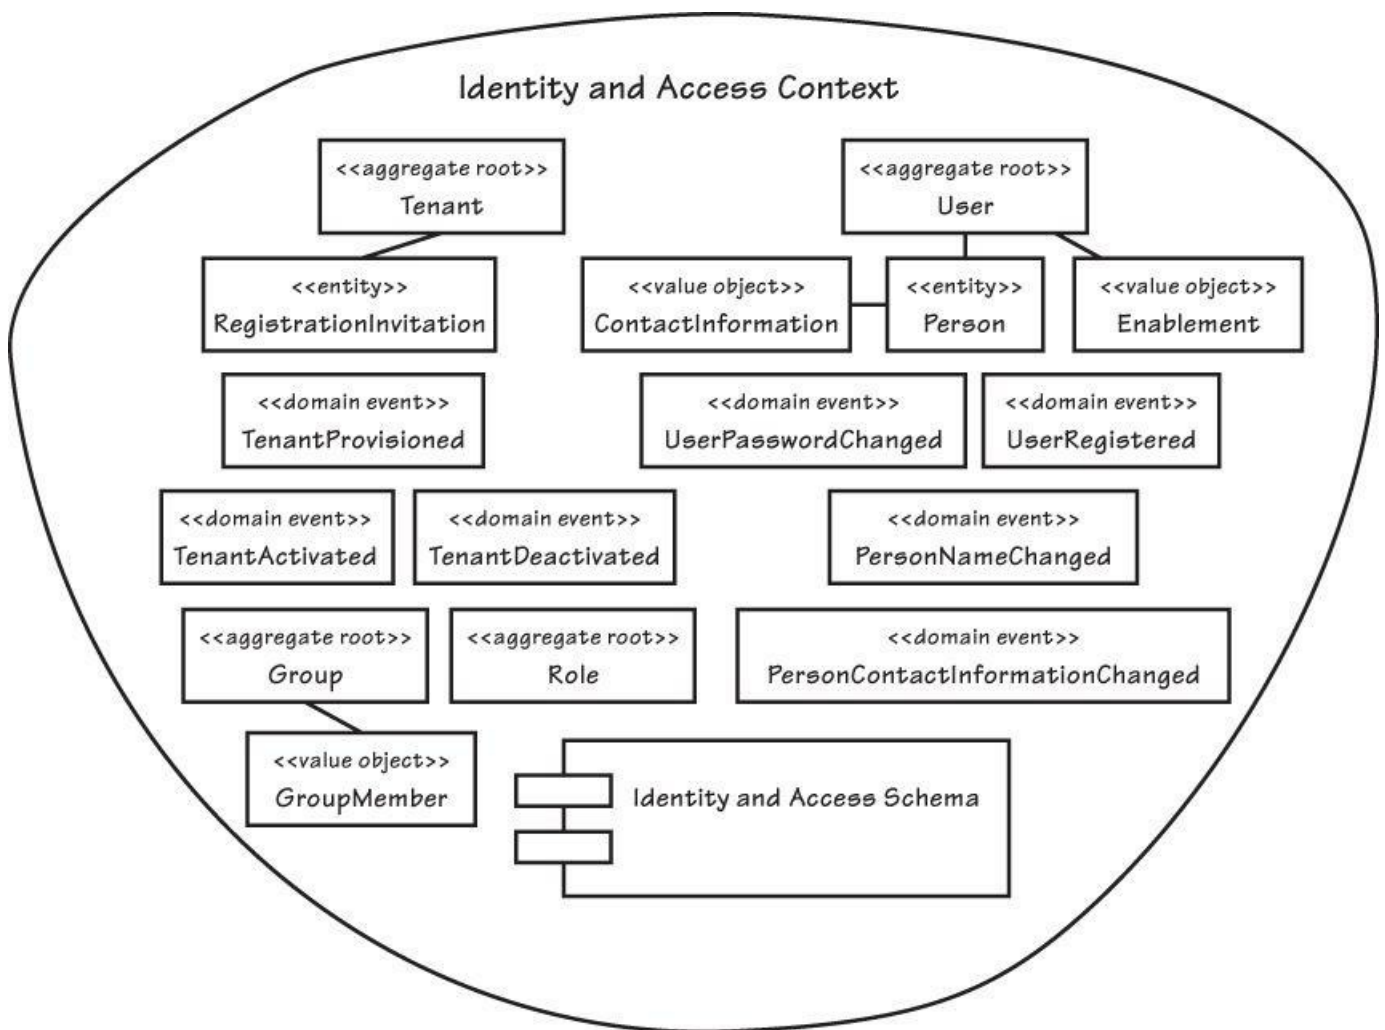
Identity and Access Context

<<aggregate root>>
Tenant

<<aggregate root>>
User

<<entity>>
RegistrationInvitation

<<value object>>
ContactInformation

<<entity>>
Person

<<value object>>
Enablement

<<domain event>>
TenantProvisioned

<<domain event>>
UserPasswordChanged

<<domain event>>
UserRegistered

<<domain event>>
TenantActivated

<<domain event>>
TenantDeactivated

<<domain event>>
PersonNameChanged

<<aggregate root>>
Group

<<aggregate root>>
Role

<<domain event>>
PersonContactInformationChanged

<<value object>>
GroupMember

Identity and Access Schema